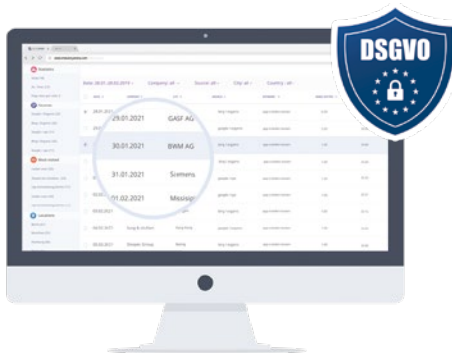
DSGVO

Date: 28.01.-28.02.2019 · Company: all · Source: all · City: all · Country: all

29.01.2021 GASF AG

30.01.2021 BWM AG

31.01.2021 Siemens

01.02.2021 Messing

03.02.2021

04.02.2021 Sung & Schlott

05.02.2021 Shower Group